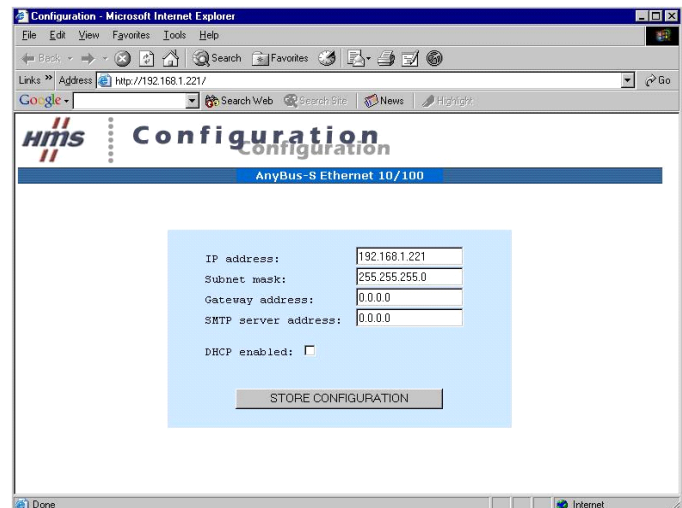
Configuration - Microsoft Internet Explorer

File Edit View Favorites Tools Help

Back Search Favorites

Links Address http://192.168.1.221/ Go

Google Search Web Search Site News Highlight

HMS Configuration Configuration

AnyBus-S Ethernet 10/100

IP address: 192.168.1.221

Subnet mask: 255.255.255.0

Gateway address: 0.0.0.0

SMTP server address: 0.0.0.0

DHCP enabled:

STORE CONFIGURATION

Done Internet